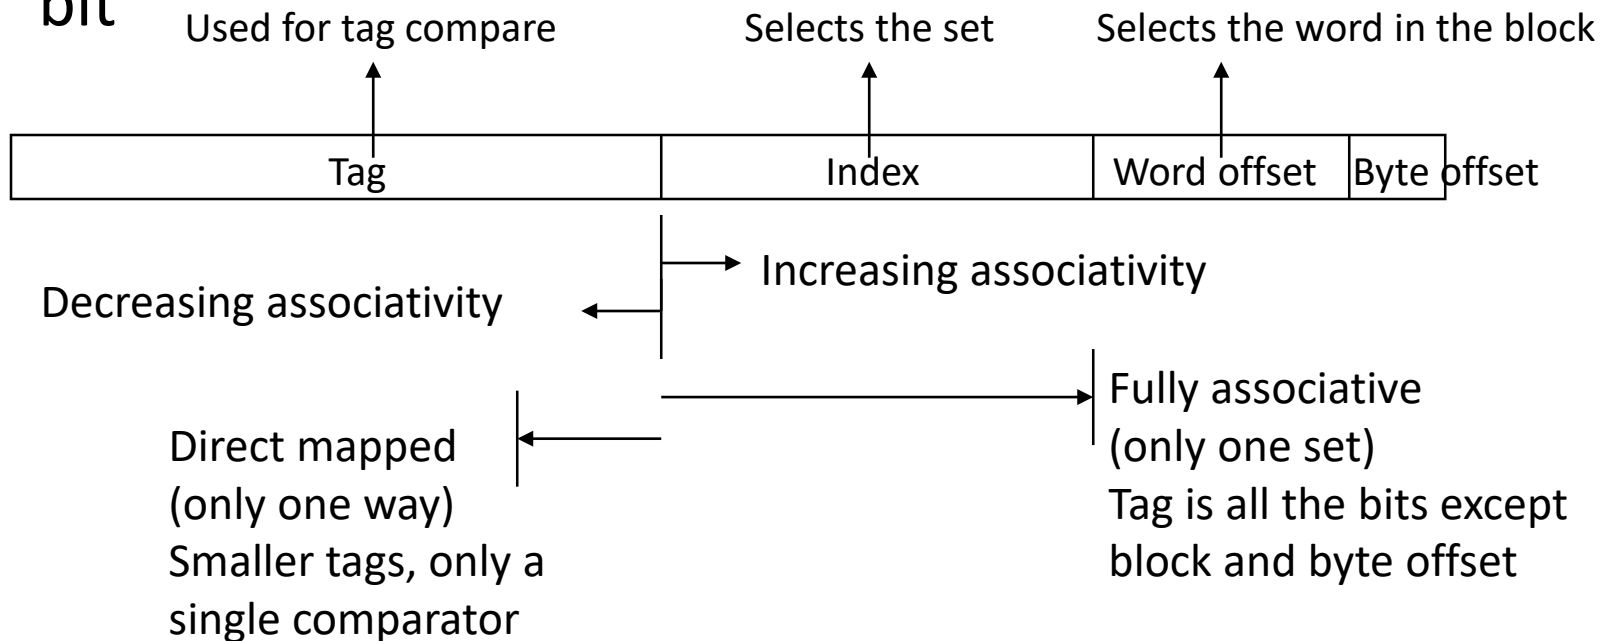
bit

Used for tag compare

Selects the set

Selects the word in the block

| Tag | Index | Word offset | Byte offset |
|---|---|---|---|

Increasing associativity

Decreasing associativity

Fully associative
(only one set)
Tag is all the bits except block and byte offset

Direct mapped
(only one way)
Smaller tags, only a single comparator